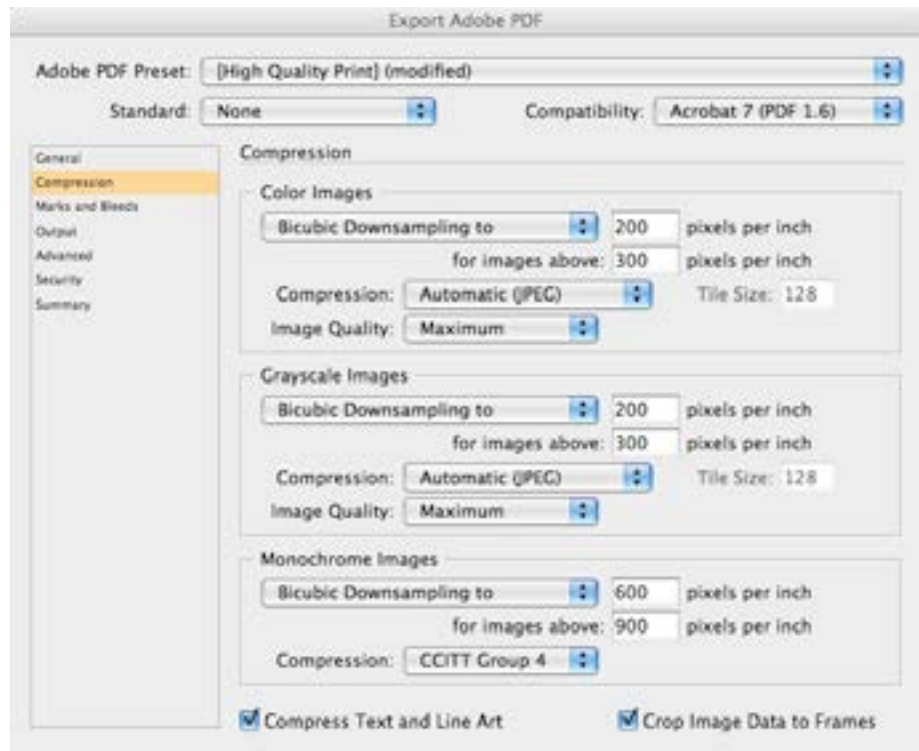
Export Adobe PDF

Adobe PDF Preset: [High Quality Print] (modified)

Standard: None

Compatibility: Acrobat 7 (PDF 1.6)

General
Compression
Marks and Bleeds
Output
Advanced
Security
Summary

Compression

Color Images

Bicubic Downsampling to 200 pixels per inch

for images above: 300 pixels per inch

Compression: Automatic (JPEG) Tile Size: 128

Image Quality: Maximum

Grayscale Images

Bicubic Downsampling to 200 pixels per inch

for images above: 300 pixels per inch

Compression: Automatic (JPEG) Tile Size: 128

Image Quality: Maximum

Monochrome Images

Bicubic Downsampling to 600 pixels per inch

for images above: 900 pixels per inch

Compression: CCITT Group 4

Compress Text and Line Art

Crop Image Data to Frames